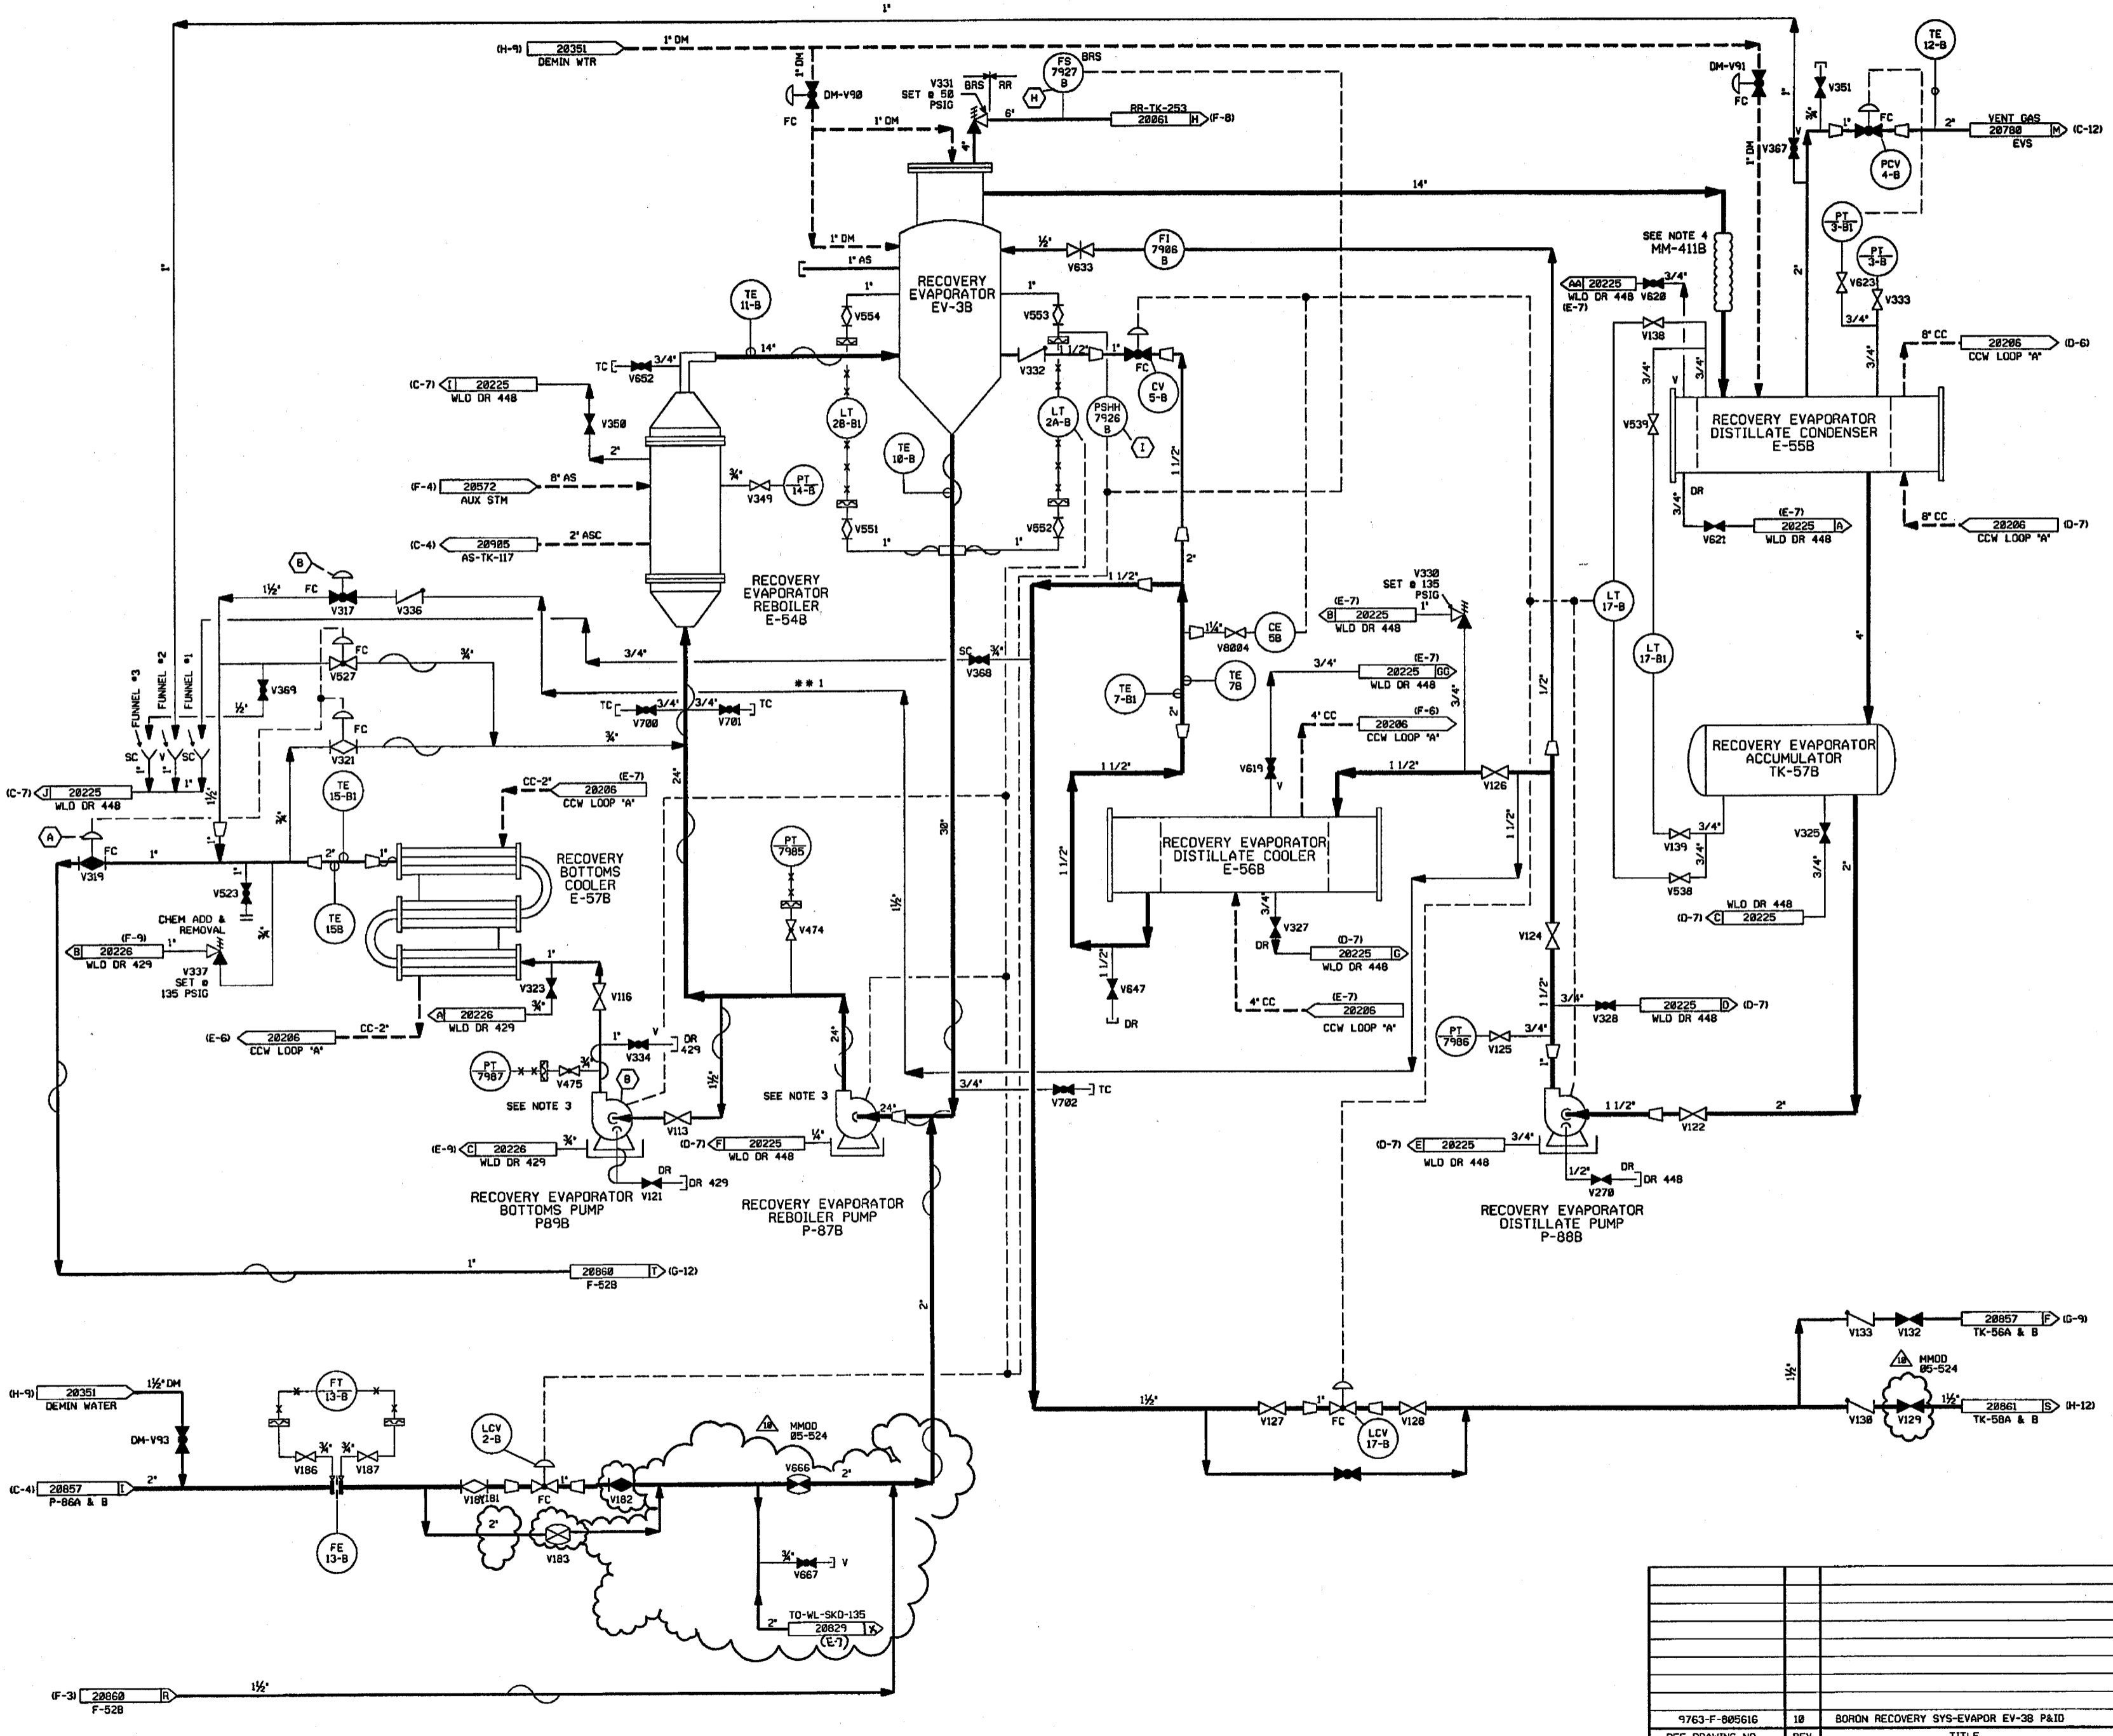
1"

(H-9) 20351 DEMIN WTR 1" DM

1" DM DM-V90 FC 1" DM

V331 SET @ 50 PSIG BRS RR FS 7927 B BRS H 6" RR-TK-253 20061 H (F-8)

DM-V91 FC 1" V351 TE 12-B

1" DM V367 3/4" 1" FC 2" VENT GAS 20780 EVS M (C-12)

PCV 4-B

14"

1" DM 1" AS

RECOVERY EVAPORATOR EV-3B

1/2" V633 FI 7906 B

SEE NOTE 4 MM-411B

PT 3-B1 PT 3-B V623 V333 2"

AA 20225 WLD DR 448 (E-7) 3/4" V620

TE 11-B 1" V554 1" V553

TC 3/4" V652 14"

(C-7) I 20225 WLD DR 448 V350 2"

LT 28-B1 LT 2A-B PSHH 7926 B I V332 1/2" 1" FC CV 5-B

V138 3/4" 3/4" V 8" CC 20206 CCW LOOP 'A' (D-6)

V539 RECOVERY EVAPORATOR DISTILLATE CONDENSER E-55B

TE 10-B 1 1/2

(F-4) 20572 AUX STM 8" AS 3/4" V349 PT 14-B

(C-4) 20905 AS-TK-117 2" ASC

V551 1" 1" V552 2"

DR 3/4" V621 (E-7) 20225 A WLD DR 448 8" CC 20206 CCW LOOP 'A' (D-7)

B 1½" FC V317 V336

RECOVERY EVAPORATOR REBOILER E-54B

1 1/2" V330 SET @ 135 PSIG 1" (E-7) B 20225 WLD DR 448

1¼" V8004 CE 58 LT 17-B LT 17-B1

FC V527 ¾" 3/4" SC ¾" V368 4"

½" V369 ** 1 TE 7-B1 TE 7B 3/4" (E-7) 20225 GG WLD DR 448

FUNNEL #3 FUNNEL #2 FUNNEL #1 FC V321 ¾" TC 3/4" V700 3/4" V701 TC

4" CC (F-6) 20206 CCW LOOP 'A' 3/4" 1/2"

SC V SC 1" 1" 1" 1½" 24" 2"

(C-7) J 20225 WLD DR 448 TE 15-B1 CC-2" (E-7) 20206 CCW LOOP 'A' 1 1/2" V619 V 1 1/2" V126

RECOVERY EVAPORATOR ACCUMULATOR TK-57B

A FC ¾" 1" V319 1" 2" 1" 30"

RECOVERY BOTTOMS COOLER E-57B

PT 7985 1 1/2" RECOVERY EVAPORATOR DISTILLATE COOLER E-56B 1 1/2" 3/4" V139 3/4" V325 2"

V523 TE 158 CHEM ADD & REMOVAL ¾" (F-9) B 20226 WLD DR 429 1" V337 SET @ 135 PSIG

V474 1½" 3/4" V327 DR (D-7) 20225 G WLD DR 448 V538 3/4" (D-7) C 20225 WLD DR 448

1" V323 ¾" V116 A 20226 WLD DR 429 V124

(E-6) 20206 CCW LOOP 'A' CC-2" 1/2" V647 DR

1" V V334 DR 429 1½" 24" 4" CC (E-7) 20206 CCW LOOP 'A' 1 1/2" 3/4" V328 20225 D WLD DR 448 (D-7)

PT 7987 V475 ¾" B SEE NOTE 3 SEE NOTE 3 3/4" V702 TC PT 7986 V125 3/4"

V113 (D-7) F 20225 WLD DR 448 ¼" 24" 1 1/2" V122 2"

(E-9) C 20226 WLD DR 429 ¾" DR V121 DR 429 (D-7) E 20225 WLD DR 448 3/4" 1/2" DR V270 DR 448

RECOVERY EVAPORATOR BOTTOMS PUMP P89B RECOVERY EVAPORATOR REBOILER PUMP P-87B RECOVERY EVAPORATOR DISTILLATE PUMP P-88B

1" 20860 T (G-12) F-528

2"

V133 V132 20857 F (G-9) TK-56A & B

10 MMOD 05-524 1½"

(H-9) 20351 DEMIN WATER 1½" DM DM-V93 FT 13-B ¾" ¾" V186 V187

LCV 2-B 10 MMOD 05-524 V666 2" 1½" V127 1" FC LCV 17-B V128 V130 V129 1½" 20861 S (H-12) TK-58A & B

(C-4) 20857 I P-86A & B 2" V180 V181 FC 1" V182 2" V183 FE 13-B

¾" V667 V 2" TO-WL-SKD-135 20829 (E-7) X

(F-3) 20860 R F-528 1½"

9763-F-805616 10 BORON RECOVERY SYS-EVAPOR EV-3B P&ID
REF DRAWING NO. REV TITLE